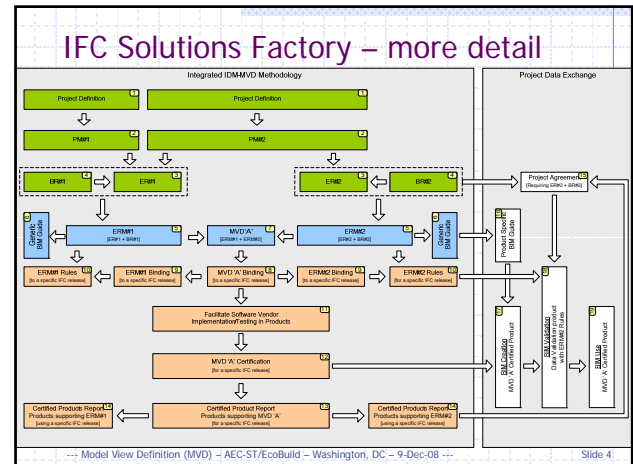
IFC Solutions Factory – more detail

Integrated IDM-MVD Methodology

Project Definition 1

Project Definition 1

PM#1 2

PM#2 2

BR#1 4

ER#1 3

ER#2 3

BR#2 4

Generic BIM Guide 6

ERM#1 5
[ER#1 + BR#1]

MVD 'A' 7
[ERM#1 + ERM#2]

ERM#2 5
[ER#2 + BR#2]

Generic BIM Guide 6

ERM#1 Rules 10
[for a specific IFC release]

ERM#1 Binding 9
[for a specific IFC release]

MVD 'A' Binding 8
[for a specific IFC release]

ERM#2 Binding 9
[for a specific IFC release]

ERM#2 Rules 10
[for a specific IFC release]

Facilitate Software Vendor Implementation/Testing in Products 11

MVD 'A' Certification 12
[for a specific IFC release]

Certified Products Report 14
Products supporting ERM#1
[using a specific IFC release]

Certified Product Report 13
Products supporting MVD 'A'
[for a specific IFC release]

Certified Products Report 14
Products supporting ERM#2
[using a specific IFC release]

Project Data Exchange

Project Agreement 15
[Requiring ERM2 + BR#2]

Product Specific BIM Guide 16

BIM Creation
MVD 'A' Certified Product 17

BIM Validation
Data Validation product with ERM#2 Rules 18

BIM Use
MVD 'A' Certified Product 19

--- Model View Definition (MVD) – AEC-ST/EcoBuild – Washington, DC – 9-Dec-08 ---

Slide 4